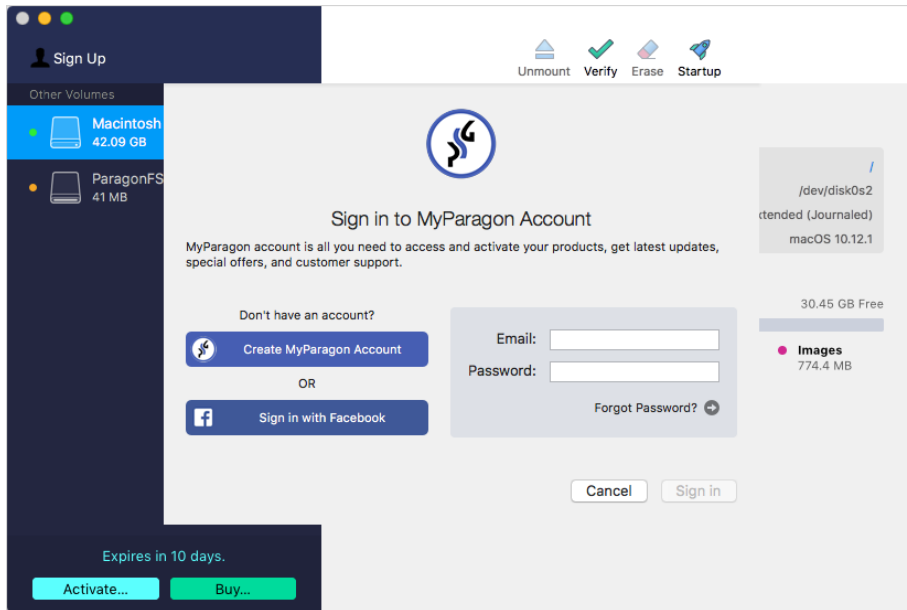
Sign Up

Unmount Verify Erase Startup

Other Volumes

Macintosh
42.09 GB

ParagonFS
41 MB

/
/dev/disk0s2
xtended (Journaled)
macOS 10.12.1

30.45 GB Free

Images
774.4 MB

Sign in to MyParagon Account

MyParagon account is all you need to access and activate your products, get latest updates, special offers, and customer support.

Don't have an account?

Create MyParagon Account

OR

Sign in with Facebook

Email:

Password:

Forgot Password?

Cancel Sign in

Expires in 10 days.

Activate... Buy...